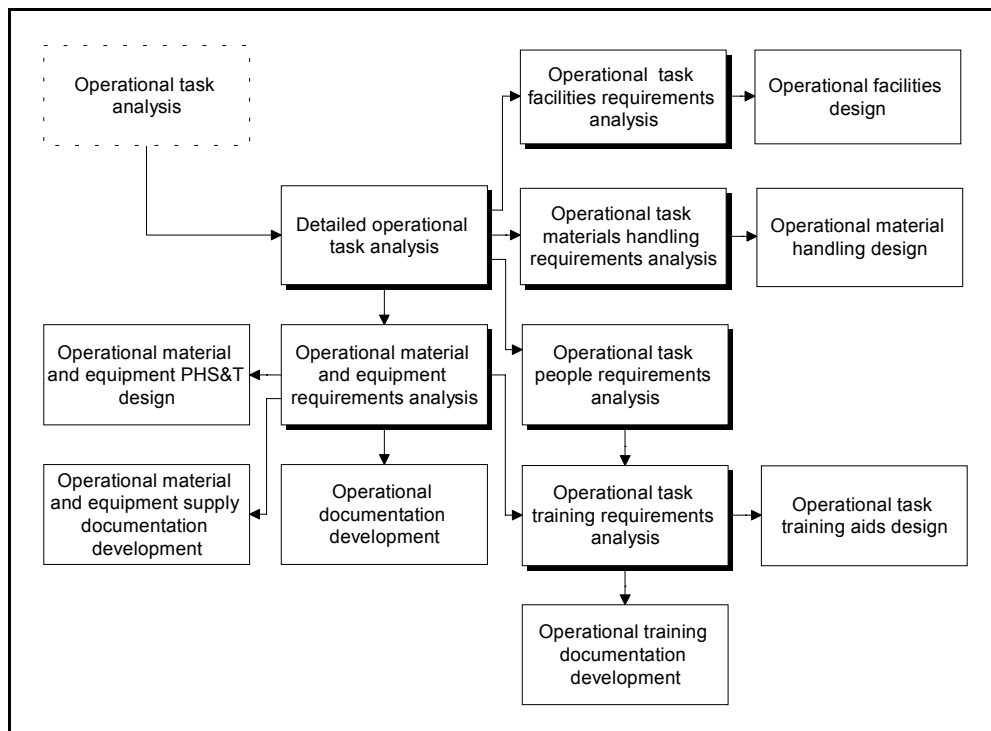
Operational task analysis

Operational task facilities requirements analysis

Operational facilities design

Detailed operational task analysis

Operational task materials handling requirements analysis

Operational material handling design

Operational material and equipment PHS&T design

Operational material and equipment requirements analysis

Operational task people requirements analysis

Operational material and equipment supply documentation development

Operational documentation development

Operational task training requirements analysis

Operational task training aids design

Operational training documentation development